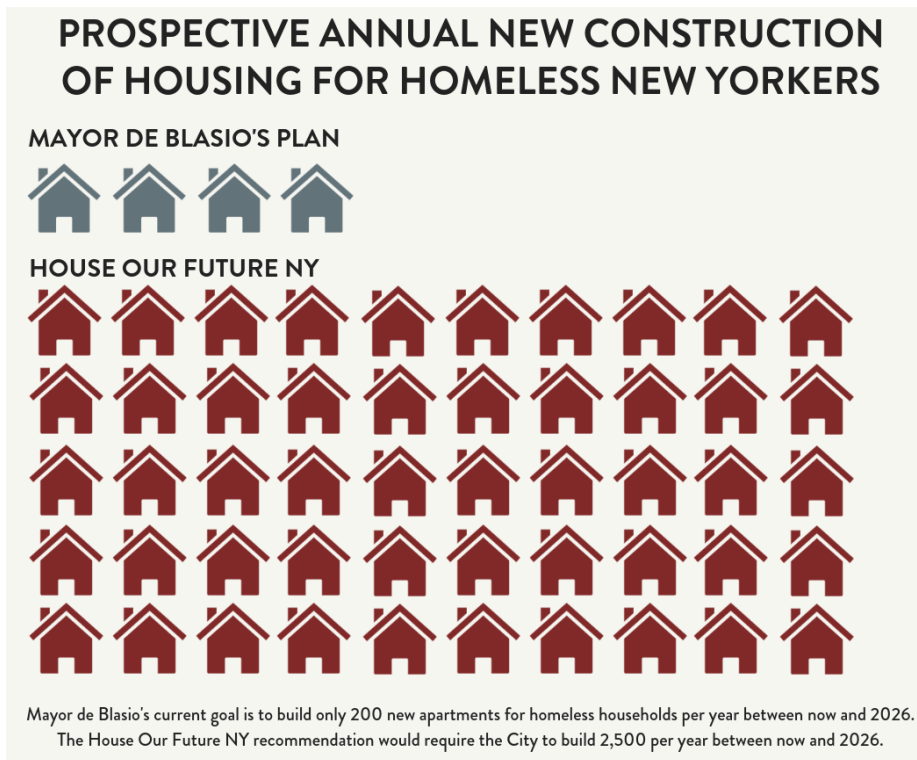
PROSPECTIVE ANNUAL NEW CONSTRUCTION OF HOUSING FOR HOMELESS NEW YORKERS

MAYOR DE BLASIO'S PLAN

HOUSE OUR FUTURE NY

Mayor de Blasio's current goal is to build only 200 new apartments for homeless households per year between now and 2026. The House Our Future NY recommendation would require the City to build 2,500 per year between now and 2026.